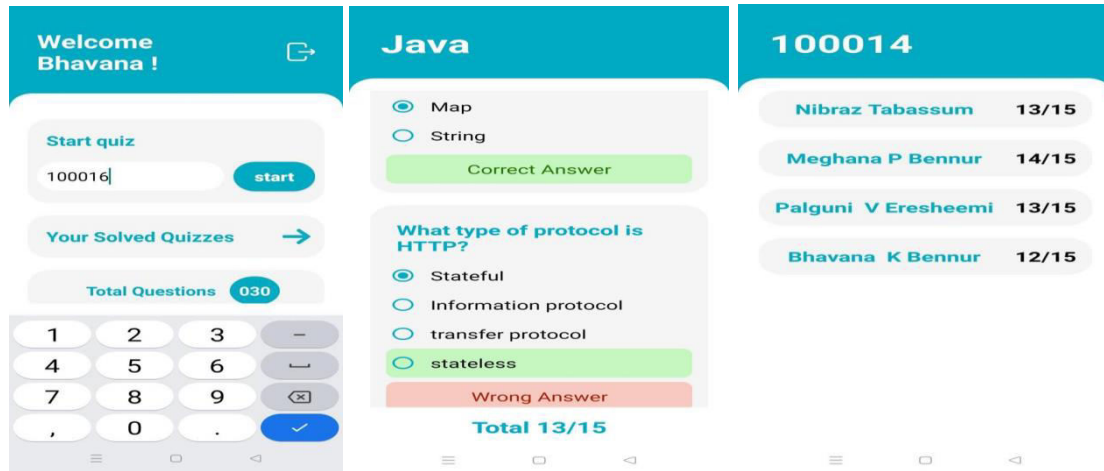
Welcome Bhavana !

Start quiz

100016

start

Your Solved Quizzes

Total Questions 030

1 2 3 –
4 5 6
7 8 9
, 0 .

Java

Map

String

Correct Answer

What type of protocol is HTTP?

Stateful

Information protocol

transfer protocol

stateless

Wrong Answer

Total 13/15

100014

| Nibraz Tabassum | 13/15 |
|---|---|
| Meghana P Bennur | 14/15 |
| Palguni V Eresheemi | 13/15 |
| Bhavana K Bennur | 12/15 |